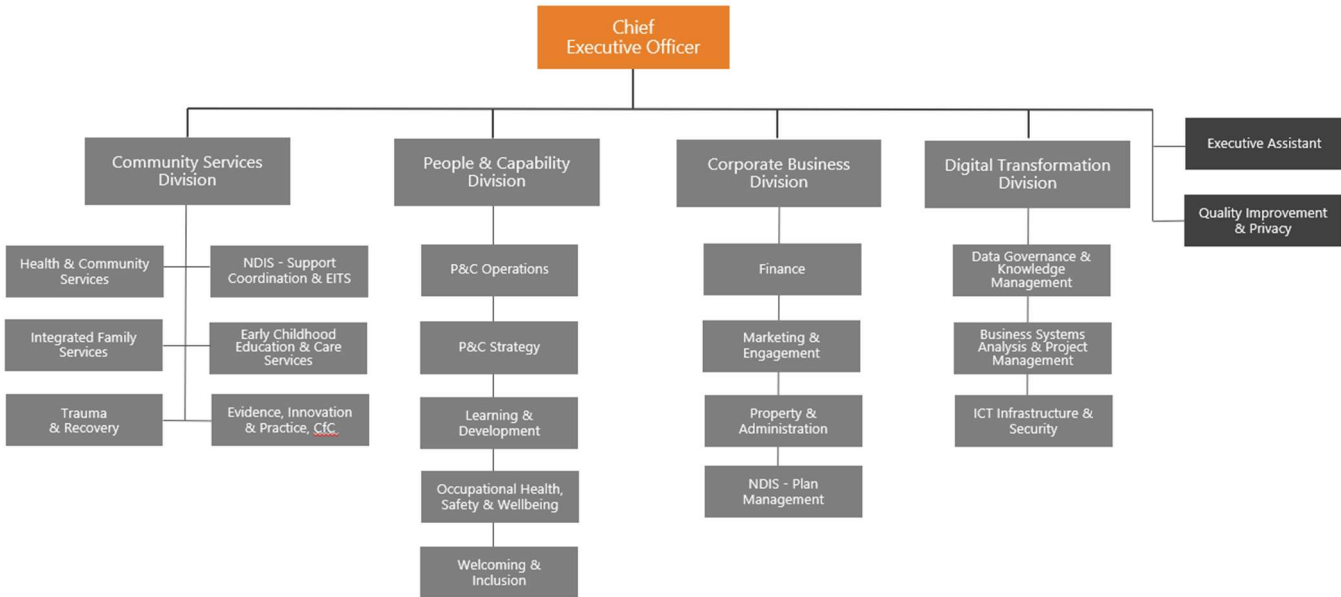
Chief Executive Officer

Executive Assistant

Quality Improvement & Privacy

Community Services Division

Health & Community Services

NDIS - Support Coordination & EITS

Integrated Family Services

Early Childhood Education & Care Services

Trauma & Recovery

Evidence, Innovation & Practice, CfC

People & Capability Division

P&C Operations

P&C Strategy

Learning & Development

Occupational Health, Safety & Wellbeing

Welcoming & Inclusion

Corporate Business Division

Finance

Marketing & Engagement

Property & Administration

NDIS - Plan Management

Digital Transformation Division

Data Governance & Knowledge Management

Business Systems Analysis & Project Management

ICT Infrastructure & Security